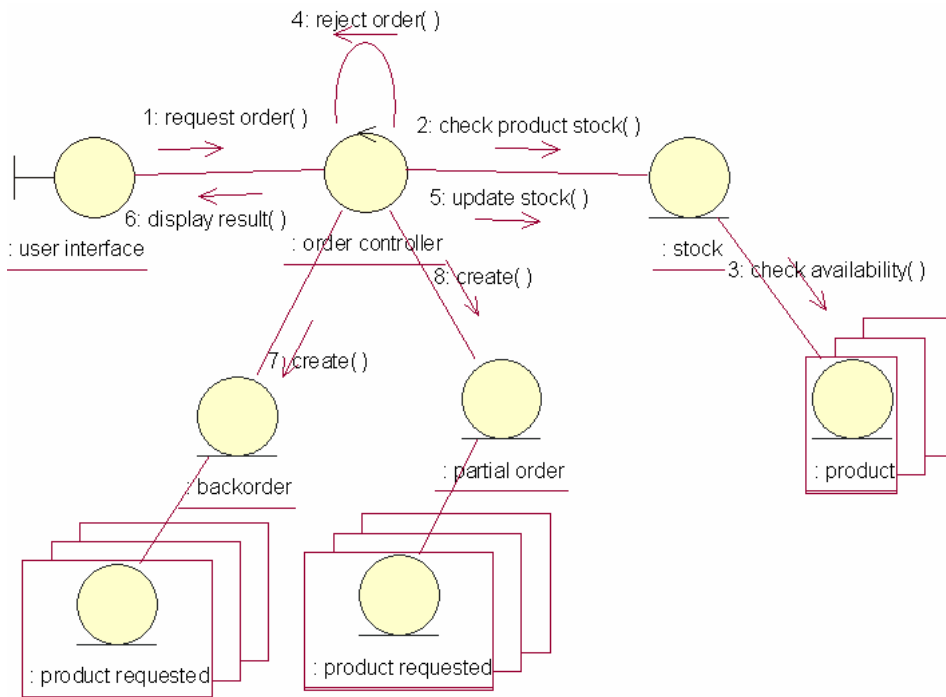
4: reject order( )

1: request order( )

2: check product stock( )

6: display result( )

5: update stock( )

: user interface

: order controller

: stock

8: create( )

3: check availability( )

7: create( )

: backorder

: partial order

: product

: product requested

: product requested